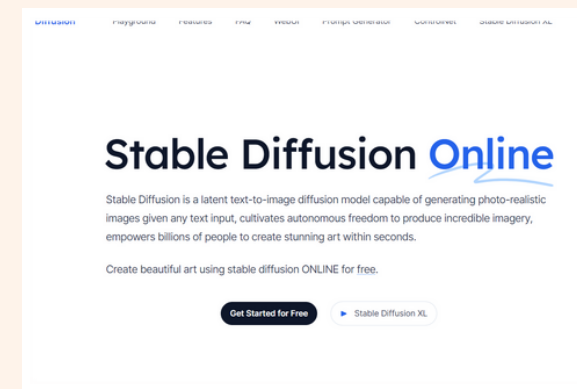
Diffusion Playground Features FAQ WebUI Prompt Generator ControlNet Stable Diffusion XL

Stable Diffusion Online

Stable Diffusion is a latent text-to-image diffusion model capable of generating photo-realistic images given any text input, cultivates autonomous freedom to produce incredible imagery, empowers billions of people to create stunning art within seconds.

Create beautiful art using stable diffusion ONLINE for free.

Get Started for Free

Stable Diffusion XL